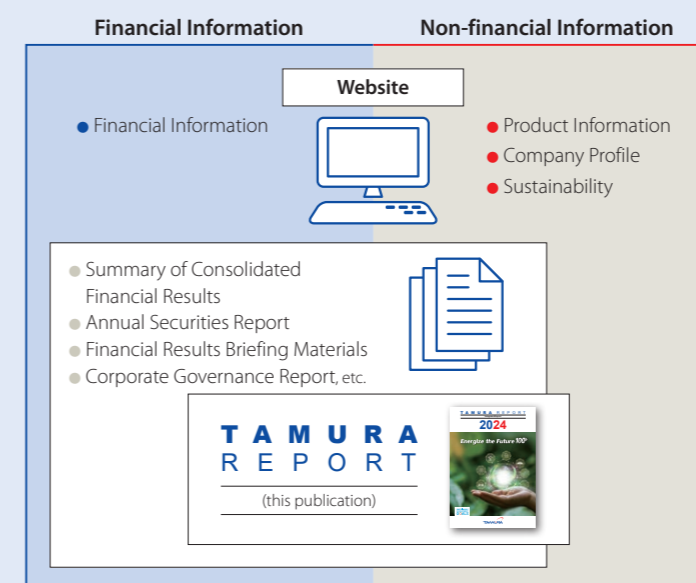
Financial Information

Non-financial Information

Website

● Financial Information

● Product Information
● Company Profile
● Sustainability

● Summary of Consolidated Financial Results
● Annual Securities Report
● Financial Results Briefing Materials
● Corporate Governance Report, etc.

TAMURA
REPORT
(this publication)

TAMURA REPORT
2024
Energize the Future 100+
TAMURA